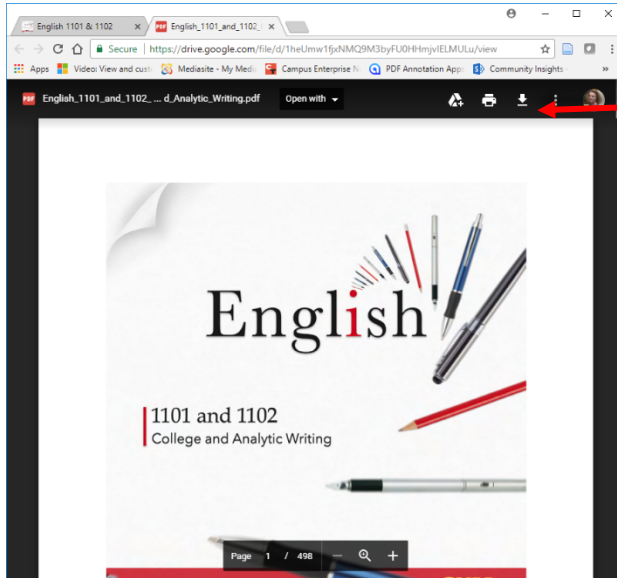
English 1101 & 1102 ×
English_1101_and_1102_ ×

Secure | https://drive.google.com/file/d/1heUmw1fjxNMQ9M3byFU0HHmjvIELMULu/view

Apps | Video: View and cust | Mediasite - My Medi | Campus Enterprise N | PDF Annotation App | Community Insights | »

English_1101_and_1102_ ... d_Analytic_Writing.pdf
Open with

English

1101 and 1102
College and Analytic Writing

Page 1 / 498